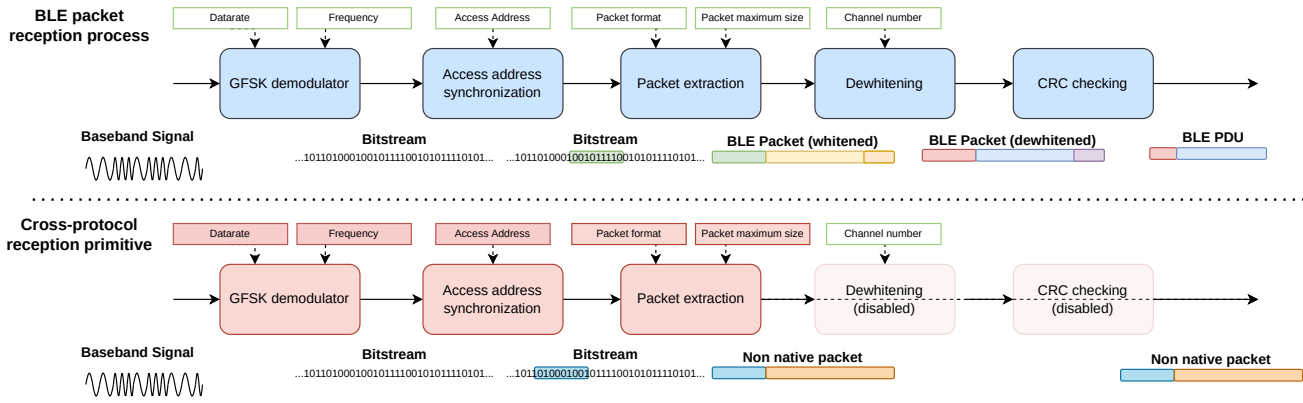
BLE packet reception process

Datarate
Frequency
Access Address
Packet format
Packet maximum size
Channel number

GFSK demodulator
Access address synchronization
Packet extraction
Dewhitening
CRC checking

Baseband Signal
Bitstream
...10110100010010111100101011110101...
Bitstream
...10110100010010111100101011110101...
BLE Packet (whitened)
BLE Packet (dewhitened)
BLE PDU

Cross-protocol reception primitive

Datarate
Frequency
Access Address
Packet format
Packet maximum size
Channel number

GFSK demodulator
Access address synchronization
Packet extraction
Dewhitening (disabled)
CRC checking (disabled)

Baseband Signal
Bitstream
...10110100010010111100101011110101...
Bitstream
...10110100010010111100101011110101...
Non native packet
Non native packet